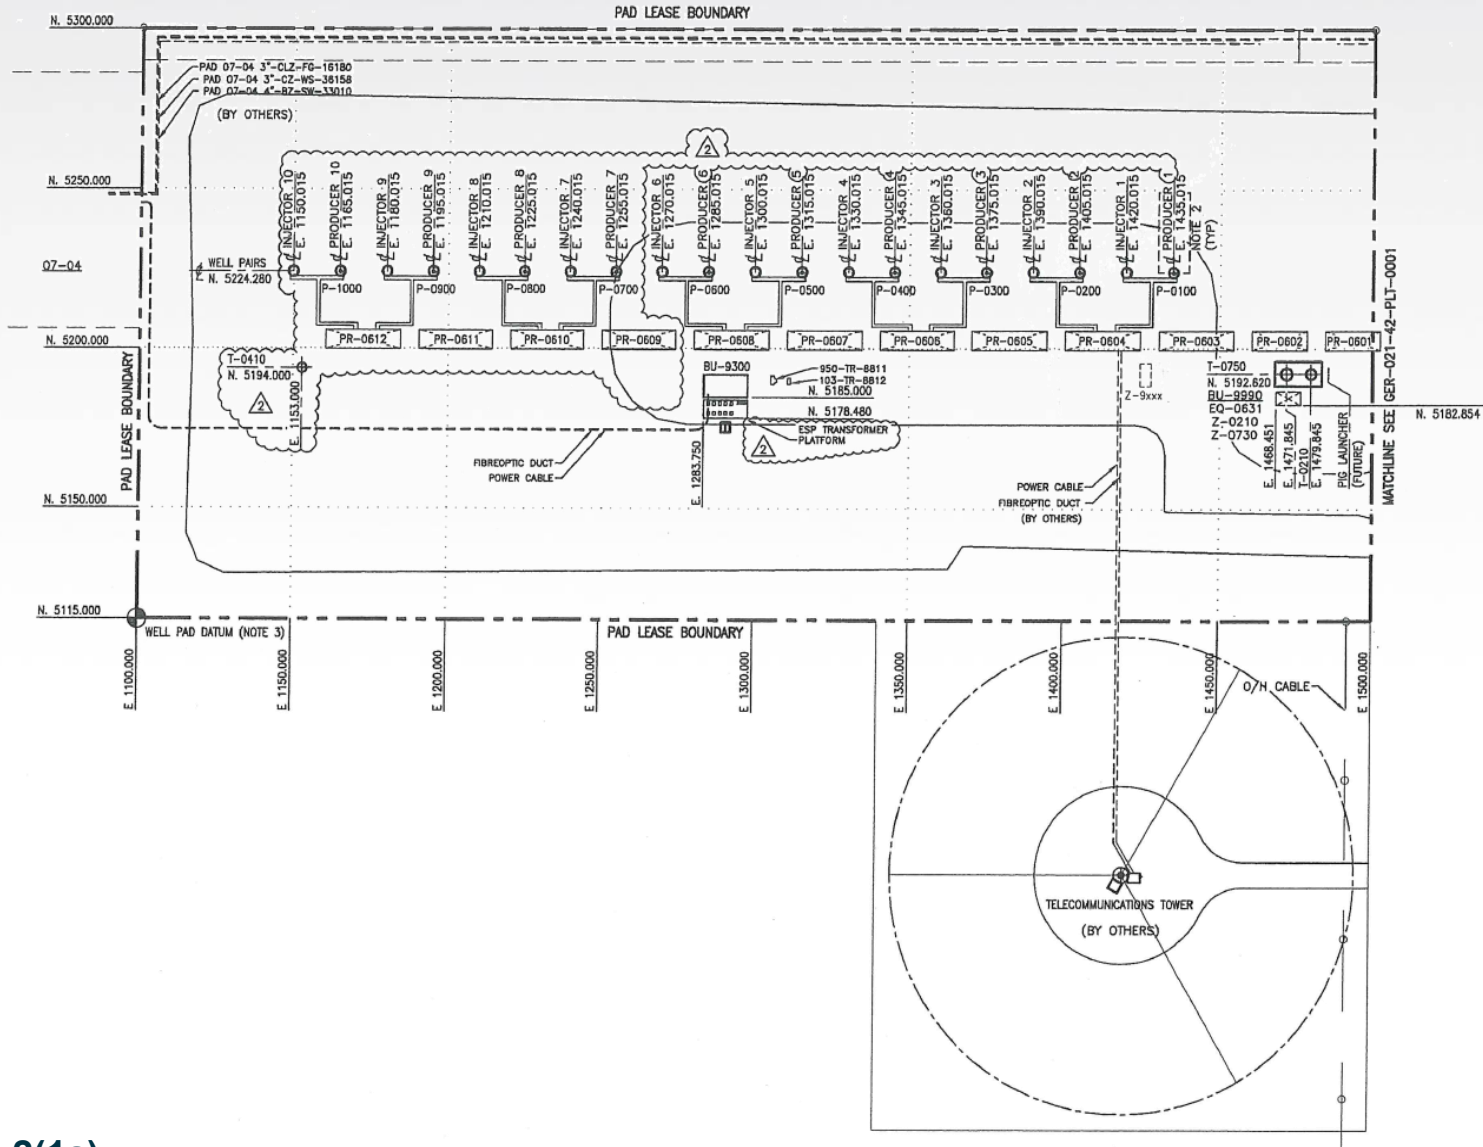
PAD LEASE BOUNDARY

N. 5300.000

PAD 07-04 3"-CLZ-FG-16180
PAD 07-04 3"-CZ-WS-38158
PAD 07-04 4"-BZ-SW-33010
(BY OTHERS)

2

N. 5250.000

INJECTOR 10 E. 1150.015
PRODUCER 10 E. 1165.015
INJECTOR 9 E. 1180.015
PRODUCER 9 E. 1195.015
INJECTOR 8 E. 1210.015
PRODUCER 8 E. 1225.015
INJECTOR 7 E. 1240.015
PRODUCER 7 E. 1255.015
INJECTOR 6 E. 1270.015
PRODUCER 6 E. 1285.015
INJECTOR 5 E. 1300.015
PRODUCER 5 E. 1315.015
INJECTOR 4 E. 1330.015
PRODUCER 4 E. 1345.015
INJECTOR 3 E. 1360.015
PRODUCER 3 E. 1375.015
INJECTOR 2 E. 1390.015
PRODUCER 2 E. 1405.015
INJECTOR 1 E. 1420.015
PRODUCER 1 E. 1435.015
NOTE 2 (TYP)

07-04

WELL PAIRS
N. 5224.280

P-1000 P-0900 P-0800 P-0700 P-0600 P-0500 P-0400 P-0300 P-0200 P-0100

N. 5200.000

PR-0612 PR-0611 PR-0610 PR-0609 PR-0608 PR-0607 PR-0606 PR-0605 PR-0604 PR-0603 PR-0602 PR-0601

MATCHLINE SEE GER-021-42-PLT-0001

T-0410
N. 5194.000

2

E. 1153.000

BU-9300
950-TR-8811
103-TR-8812
N. 5185.000
N. 5178.480
ESP TRANSFORMER PLATFORM
2

Z-9xxx

T-0750
N. 5192.620
BU-9990
EQ-0631
Z-0210
Z-0730
E. 1468.451
E. 1471.845
T-0210
E. 1479.845
PIG LAUNCHER (FUTURE)

N. 5182.854

PAD LEASE BOUNDARY

FIBREOPTIC DUCT
POWER CABLE

E. 1283.750

POWER CABLE
FIBREOPTIC DUCT
(BY OTHERS)

N. 5150.000

N. 5115.000
WELL PAD DATUM (NOTE 3)

PAD LEASE BOUNDARY

E. 1100.000
E. 1150.000
E. 1200.000
E. 1250.000
E. 1300.000
E. 1350.000
E. 1400.000
E. 1450.000
E. 1500.000

O/H CABLE

TELECOMMUNICATIONS TOWER
(BY OTHERS)

3(1c)